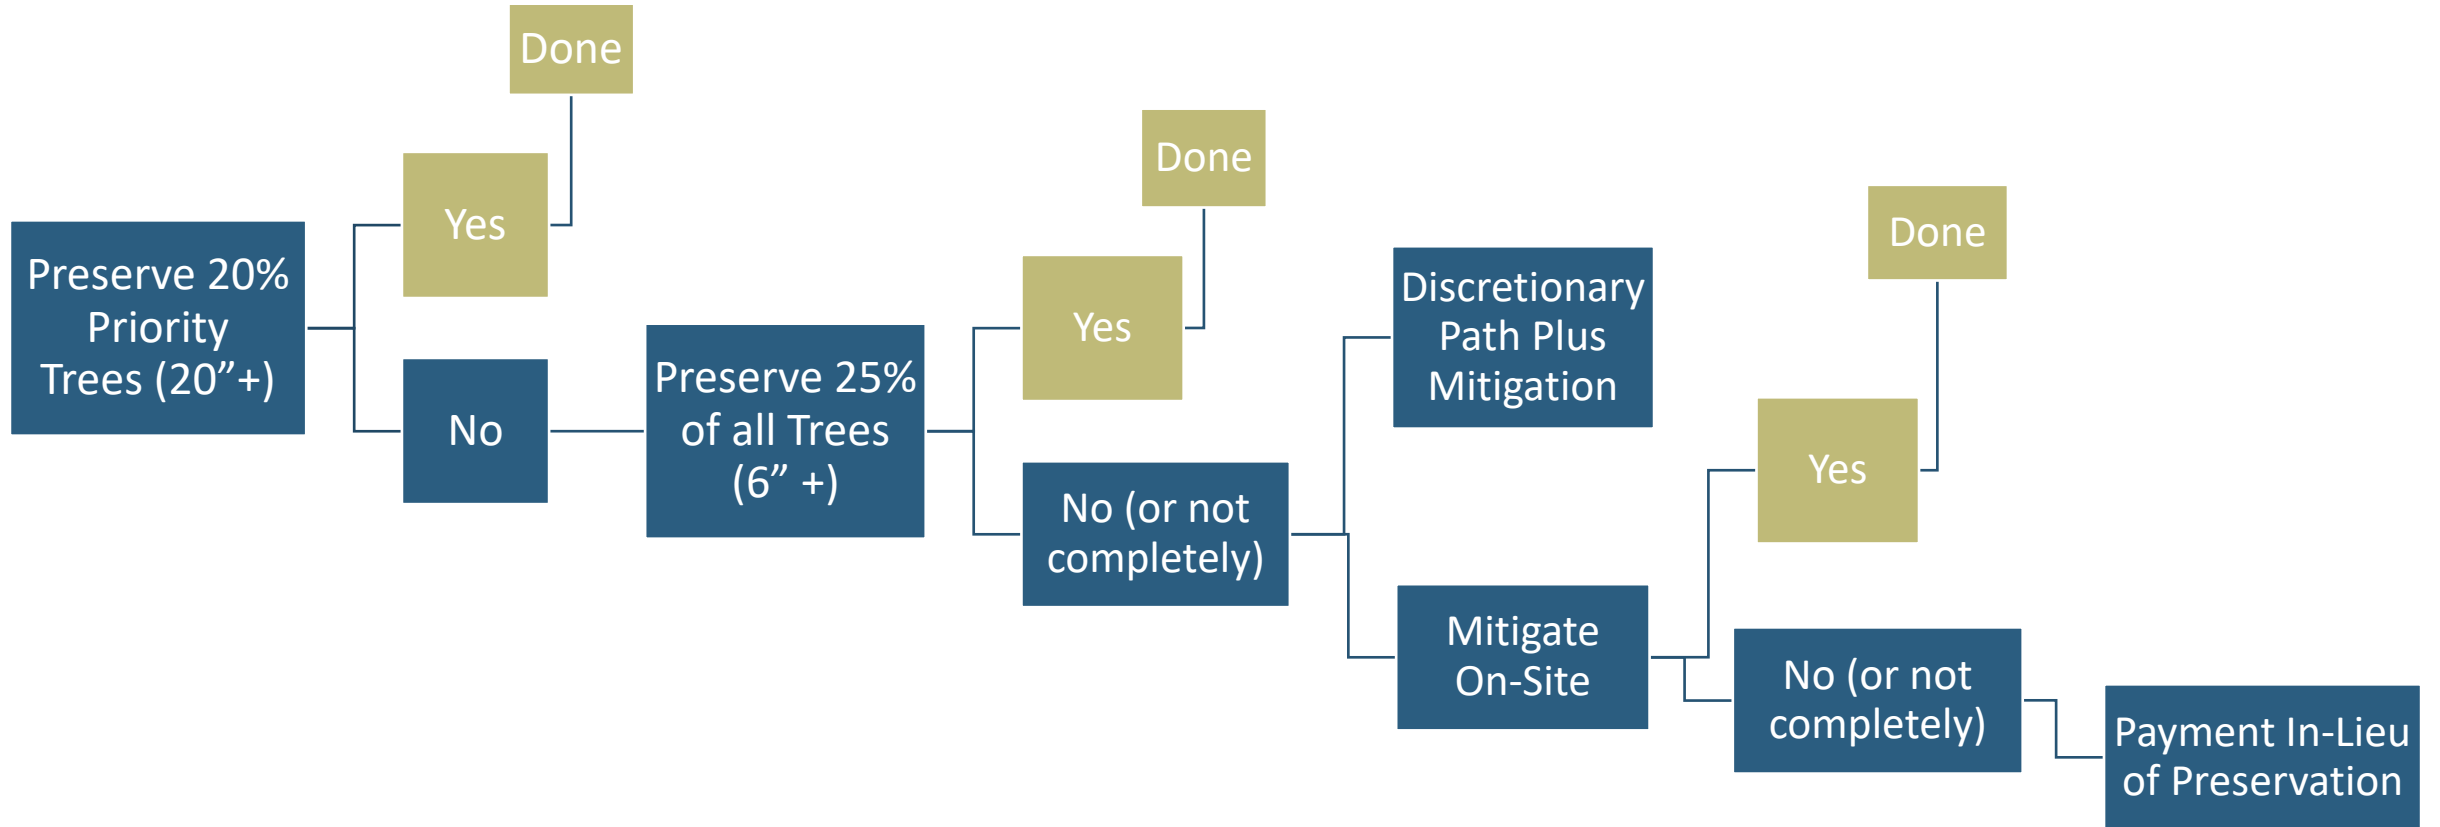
Preserve 20% Priority Trees (20”+)

Yes

Done

No

Preserve 25% of all Trees (6” +)

Yes

Done

No (or not completely)

Discretionary Path Plus Mitigation

Mitigate On-Site

Yes

Done

No (or not completely)

Payment In-Lieu of Preservation